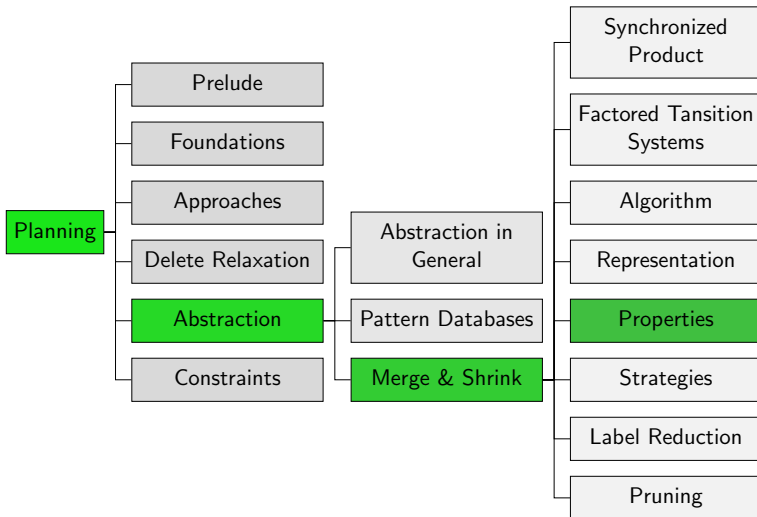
Planning

Prelude

Foundations

Approaches

Delete Relaxation

Abstraction

Constraints

Abstraction in General

Pattern Databases

Merge & Shrink

Synchronized Product

Factored Tansition Systems

Algorithm

Representation

Properties

Strategies

Label Reduction

Pruning